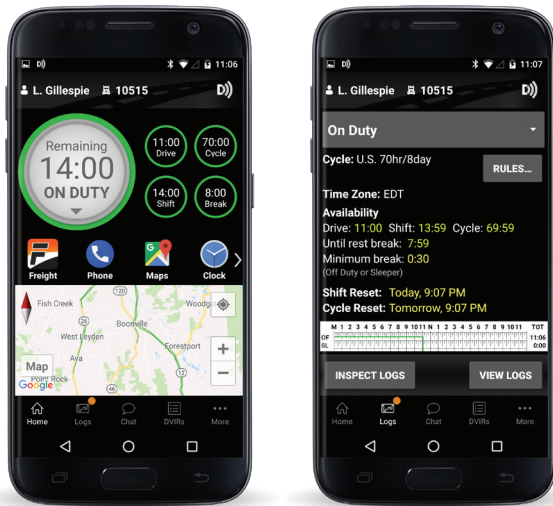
11:06

L. Gillespie 10515

Remaining
14:00
ON DUTY

11:00
Drive

70:00
Cycle

14:00
Shift

8:00
Break

Freight Phone Maps Clock

Fish Creek
West Leyden
Boonville
Woodg
Forestport
Ava
Point Rock
Map
Google
120
26
12
46

Home Logs Chat DVIRs More

11:07

L. Gillespie 10515

On Duty

Cycle: U.S. 70hr/8day

RULES...

Time Zone: EDT
Availability
Drive: 11:00 Shift: 13:59 Cycle: 69:59
Until rest break: 7:59
Minimum break: 0:30
(Off Duty or Sleeper)

Shift Reset: Today, 9:07 PM
Cycle Reset: Tomorrow, 9:07 PM

M 1 2 3 4 5 6 7 8 9 10 11 N 1 2 3 4 5 6 7 8 9 10 11 TOT
OF 11:06
SL 0:00

INSPECT LOGS

VIEW LOGS

Home Logs Chat DVIRs More